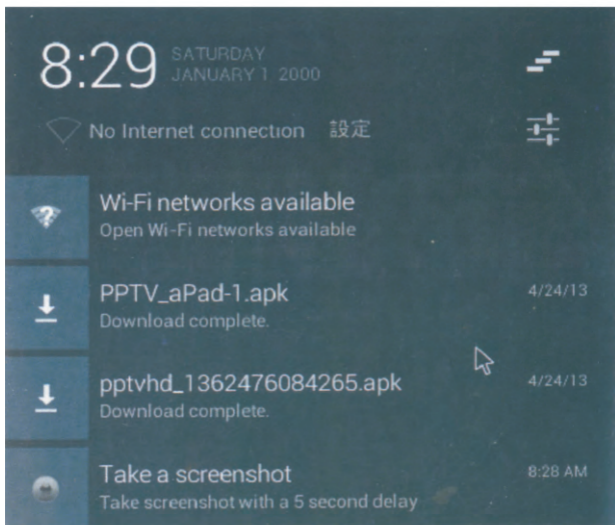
8:29 SATURDAY
JANUARY 1 2000

No Internet connection 設定

Wi-Fi networks available
Open Wi-Fi networks available

PPTV_aPad-1.apk
Download complete.
4/24/13

pptvhd_1362476084265.apk
Download complete.
4/24/13

Take a screenshot
Take screenshot with a 5 second delay
8:28 AM